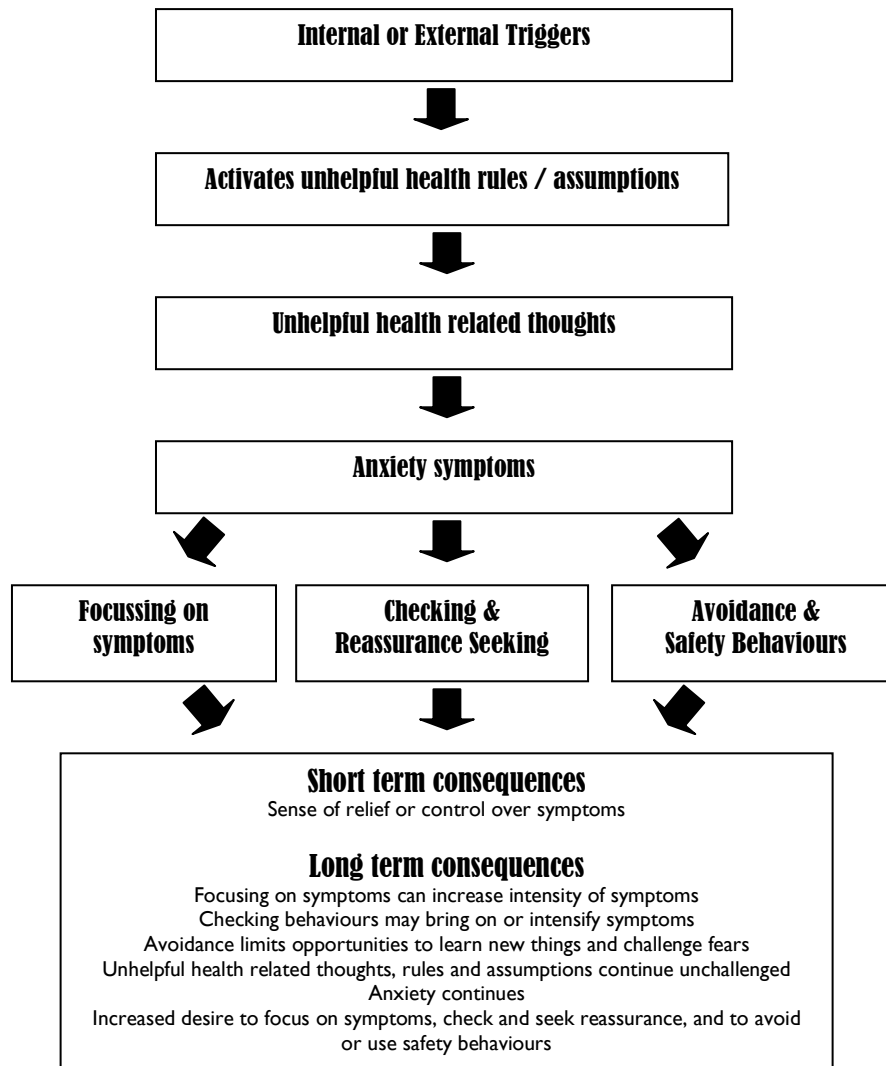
Internal or External Triggers

Activates unhelpful health rules / assumptions

Unhelpful health related thoughts

Anxiety symptoms

Focussing on symptoms

Checking & Reassurance Seeking

Avoidance & Safety Behaviours

Short term consequences
Sense of relief or control over symptoms

Long term consequences
Focusing on symptoms can increase intensity of symptoms
Checking behaviours may bring on or intensify symptoms
Avoidance limits opportunities to learn new things and challenge fears
Unhelpful health related thoughts, rules and assumptions continue unchallenged
Anxiety continues
Increased desire to focus on symptoms, check and seek reassurance, and to avoid or use safety behaviours